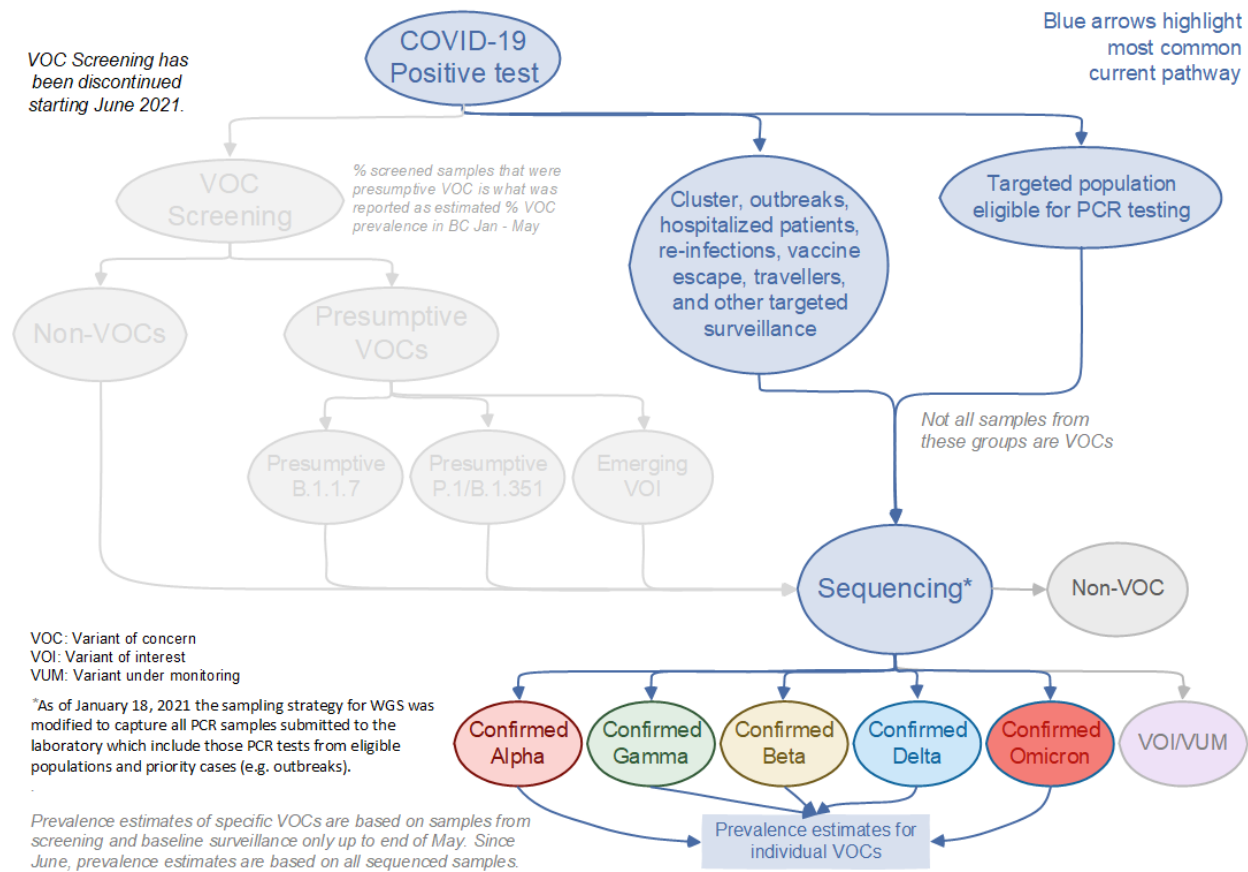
VOC Screening has been discontinued starting June 2021.

COVID-19 Positive test

Blue arrows highlight most common current pathway

VOC Screening

% screened samples that were presumptive VOC is what was reported as estimated % VOC prevalence in BC Jan - May

Cluster, outbreaks, hospitalized patients, re-infections, vaccine escape, travellers, and other targeted surveillance

Targeted population eligible for PCR testing

Non-VOCs

Presumptive VOCs

Not all samples from these groups are VOCs

Presumptive B.1.1.7

Presumptive P.1/B.1.351

Emerging VOI

Sequencing*

Non-VOC

VOC: Variant of concern
VOI: Variant of interest
VUM: Variant under monitoring

*As of January 18, 2021 the sampling strategy for WGS was modified to capture all PCR samples submitted to the laboratory which include those PCR tests from eligible populations and priority cases (e.g. outbreaks).

Confirmed Alpha

Confirmed Gamma

Confirmed Beta

Confirmed Delta

Confirmed Omicron

VOI/VUM

Prevalence estimates of specific VOCs are based on samples from screening and baseline surveillance only up to end of May. Since June, prevalence estimates are based on all sequenced samples.

Prevalence estimates for individual VOCs